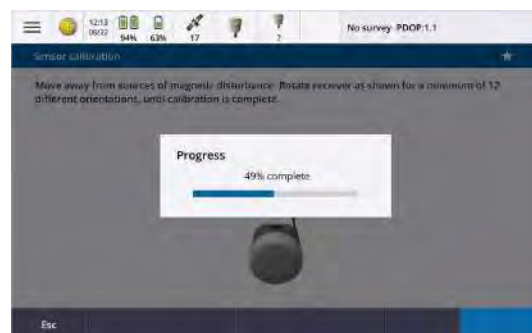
12:13
06/22
94%
63%
17
2
No survey PDOP:1.1

Sensor calibration

Move away from sources of magnetic disturbance. Rotate receiver as shown for a minimum of 12 different orientations, until calibration is complete.

Progress

49% complete

Esc